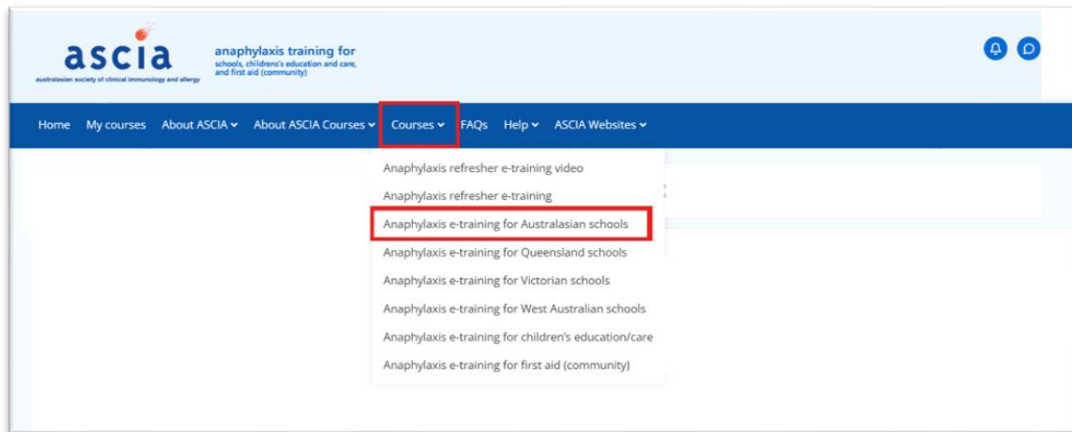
ascia
australasian society of clinical immunology and allergy

anaphylaxis training for
schools, children's education and care, and first aid (community)

Home My courses About ASCIA About ASCIA Courses Courses FAQs Help ASCIA Websites

Anaphylaxis refresher e-training video
Anaphylaxis refresher e-training
Anaphylaxis e-training for Australasian schools
Anaphylaxis e-training for Queensland schools
Anaphylaxis e-training for Victorian schools
Anaphylaxis e-training for West Australian schools
Anaphylaxis e-training for children's education/care
Anaphylaxis e-training for first aid (community)